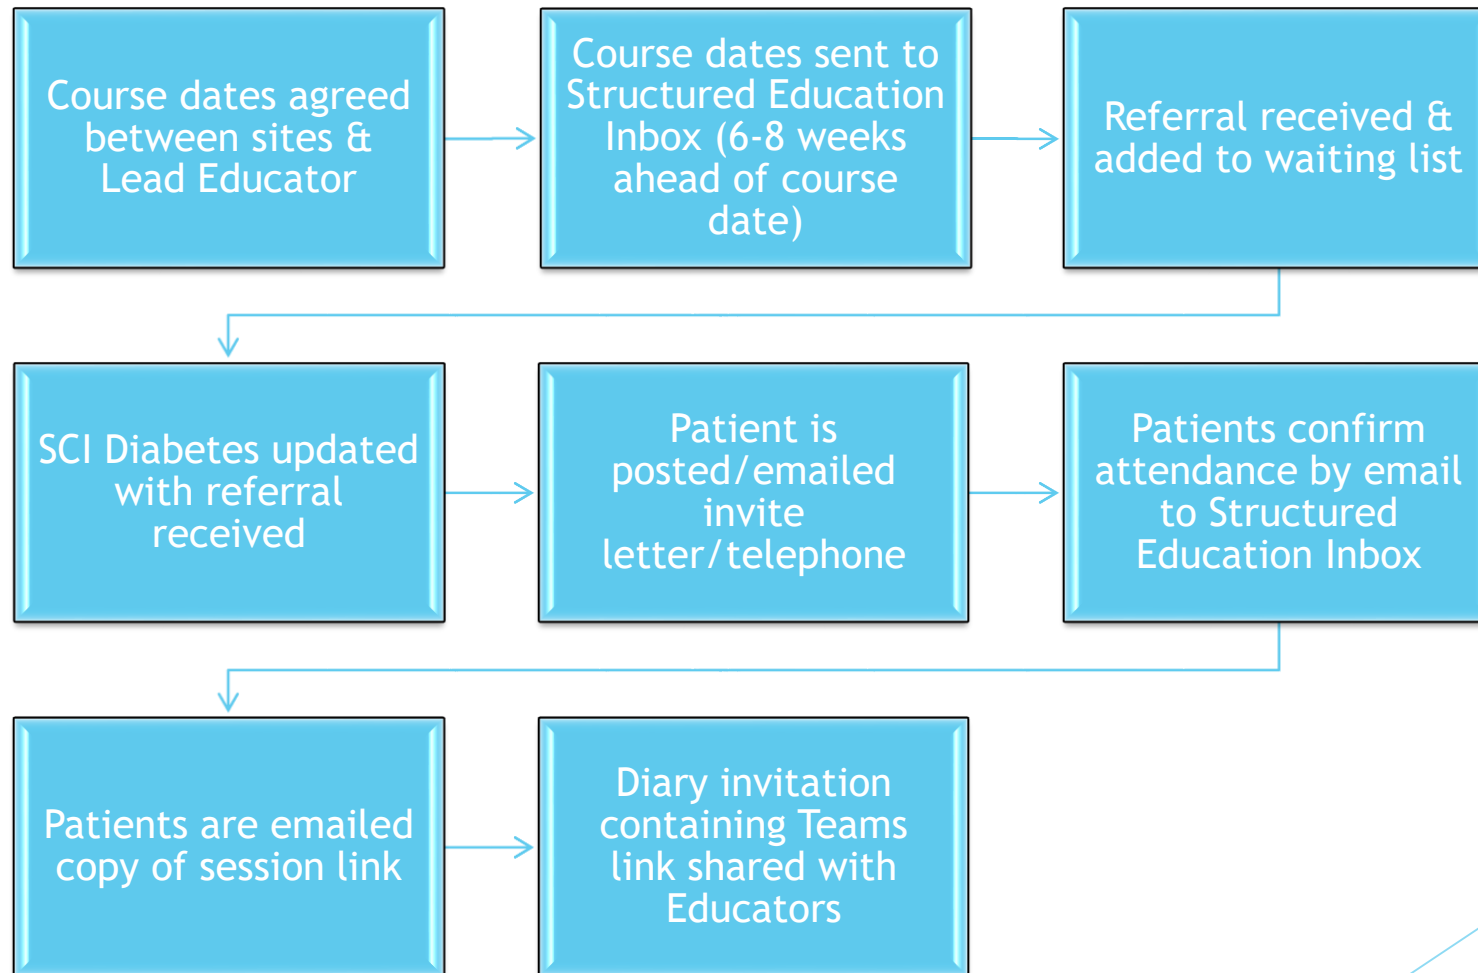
Course dates agreed between sites & Lead Educator

Course dates sent to Structured Education Inbox (6-8 weeks ahead of course date)

Referral received & added to waiting list

SCI Diabetes updated with referral received

Patient is posted/emailed invite letter/telephone

Patients confirm attendance by email to Structured Education Inbox

Patients are emailed copy of session link

Diary invitation containing Teams link shared with Educators